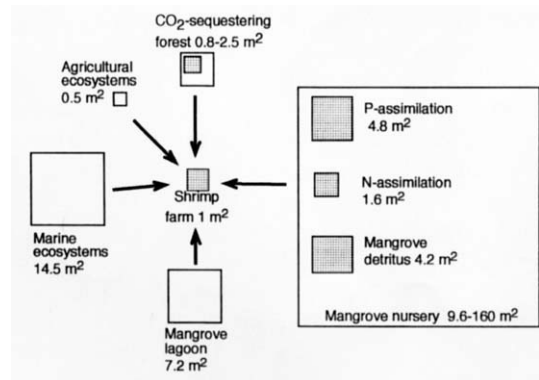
$CO_2$-sequestering forest 0.8-2.5 $m^2$

Agricultural ecosystems 0.5 $m^2$

P-assimilation 4.8 $m^2$

Shrimp farm 1 $m^2$

N-assimilation 1.6 $m^2$

Marine ecosystems 14.5 $m^2$

Mangrove detritus 4.2 $m^2$

Mangrove nursery 9.6-160 $m^2$

Mangrove lagoon 7.2 $m^2$